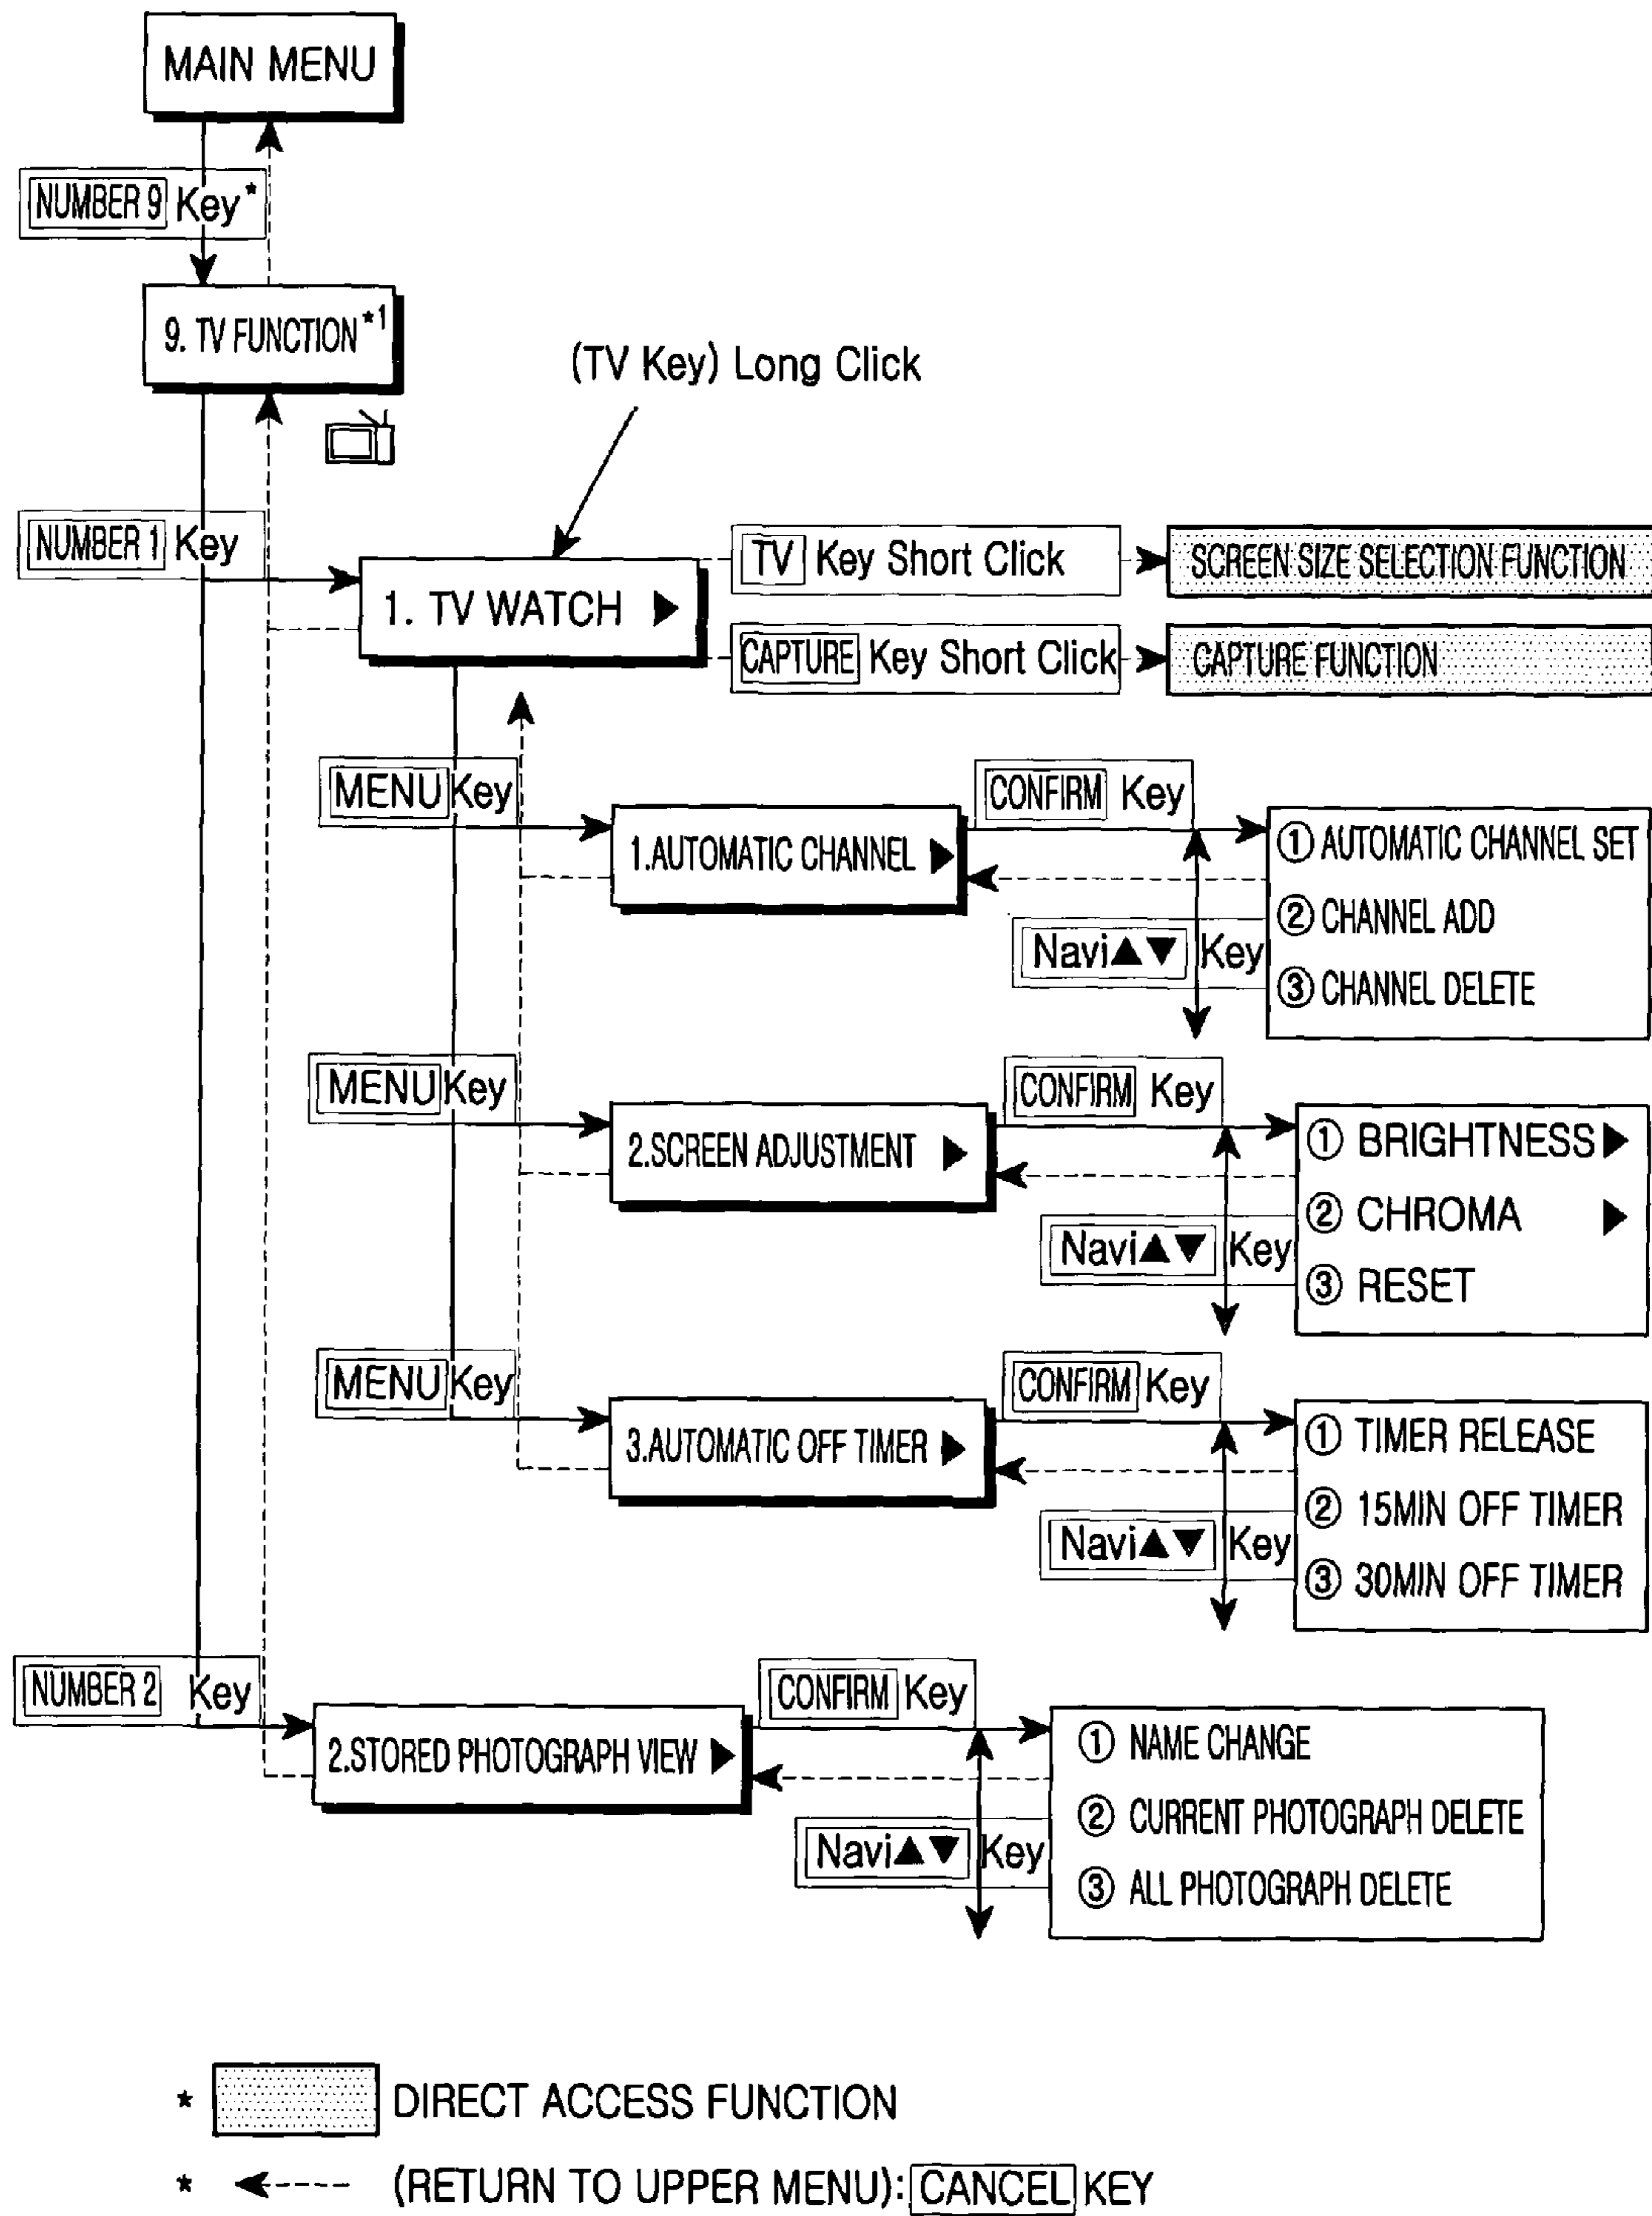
MAIN MENU

NUMBER 9 Key*

9. TV FUNCTION*1

(TV Key) Long Click

NUMBER 1 Key

1. TV WATCH ▶

TV Key Short Click

SCREEN SIZE SELECTION FUNCTION

CAPTURE Key Short Click

CAPTURE FUNCTION

MENU Key

1.AUTOMATIC CHANNEL ▶

CONFIRM Key

① AUTOMATIC CHANNEL SET
② CHANNEL ADD
③ CHANNEL DELETE

Navi▲▼ Key

MENU Key

2.SCREEN ADJUSTMENT ▶

CONFIRM Key

① BRIGHTNESS ▶
② CHROMA ▶
③ RESET

Navi▲▼ Key

MENU Key

3.AUTOMATIC OFF TIMER ▶

CONFIRM Key

① TIMER RELEASE
② 15MIN OFF TIMER
③ 30MIN OFF TIMER

Navi▲▼ Key

NUMBER 2 Key

2.STORED PHOTOGRAPH VIEW ▶

CONFIRM Key

① NAME CHANGE
② CURRENT PHOTOGRAPH DELETE
③ ALL PHOTOGRAPH DELETE

Navi▲▼ Key

* DIRECT ACCESS FUNCTION

* ←---- (RETURN TO UPPER MENU): CANCEL KEY